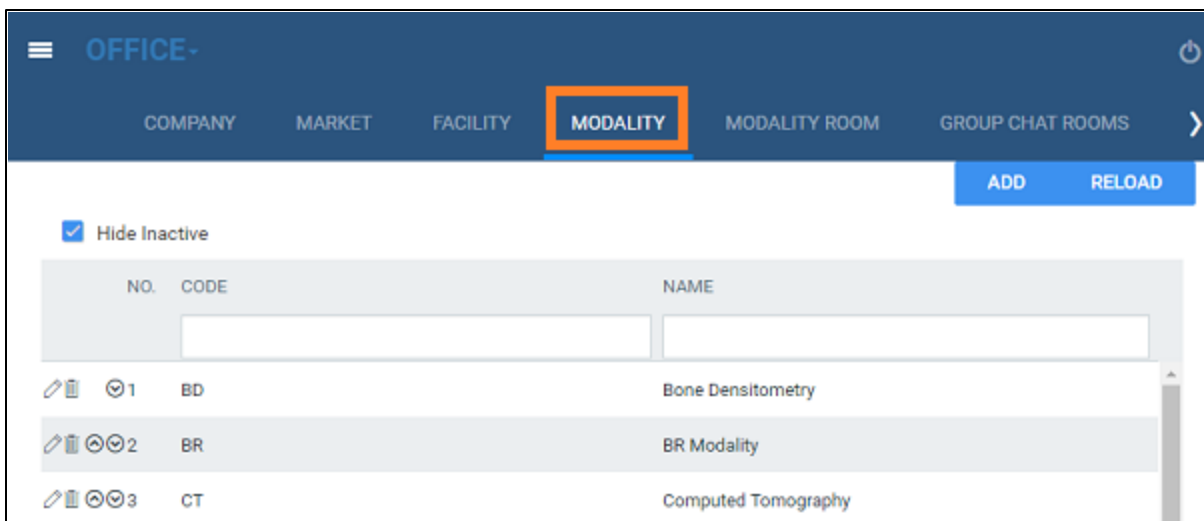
OFFICE

COMPANY MARKET FACILITY MODALITY MODALITY ROOM GROUP CHAT ROOMS

ADD RELOAD

Hide Inactive

| NO. | CODE | NAME |
|---|---|---|
| 1 | BD | Bone Densitometry |
| 2 | BR | BR Modality |
| 3 | CT | Computed Tomography |